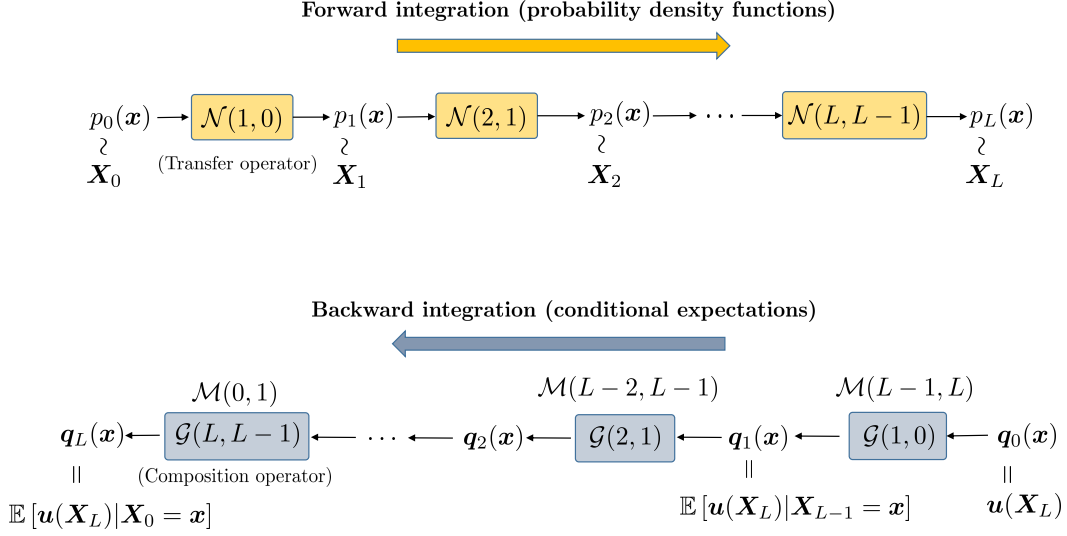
Forward integration (probability density functions)

$p_0(\boldsymbol{x})$ $\mathcal{N}(1,0)$ $p_1(\boldsymbol{x})$ $\mathcal{N}(2,1)$ $p_2(\boldsymbol{x})$ $\cdots$ $\mathcal{N}(L,L-1)$ $p_L(\boldsymbol{x})$

$\wr$ $\wr$ $\wr$ $\wr$

$\boldsymbol{X}_0$ (Transfer operator) $\boldsymbol{X}_1$ $\boldsymbol{X}_2$ $\boldsymbol{X}_L$

Backward integration (conditional expectations)

$\mathcal{M}(0,1)$ $\mathcal{M}(L-2,L-1)$ $\mathcal{M}(L-1,L)$

$\boldsymbol{q}_L(\boldsymbol{x})$ $\mathcal{G}(L,L-1)$ $\cdots$ $\boldsymbol{q}_2(\boldsymbol{x})$ $\mathcal{G}(2,1)$ $\boldsymbol{q}_1(\boldsymbol{x})$ $\mathcal{G}(1,0)$ $\boldsymbol{q}_0(\boldsymbol{x})$

$||$ (Composition operator) $||$ $||$

$\mathbb{E}[\boldsymbol{u}(\boldsymbol{X}_L)|\boldsymbol{X}_0=\boldsymbol{x}]$ $\mathbb{E}[\boldsymbol{u}(\boldsymbol{X}_L)|\boldsymbol{X}_{L-1}=\boldsymbol{x}]$ $\boldsymbol{u}(\boldsymbol{X}_L)$